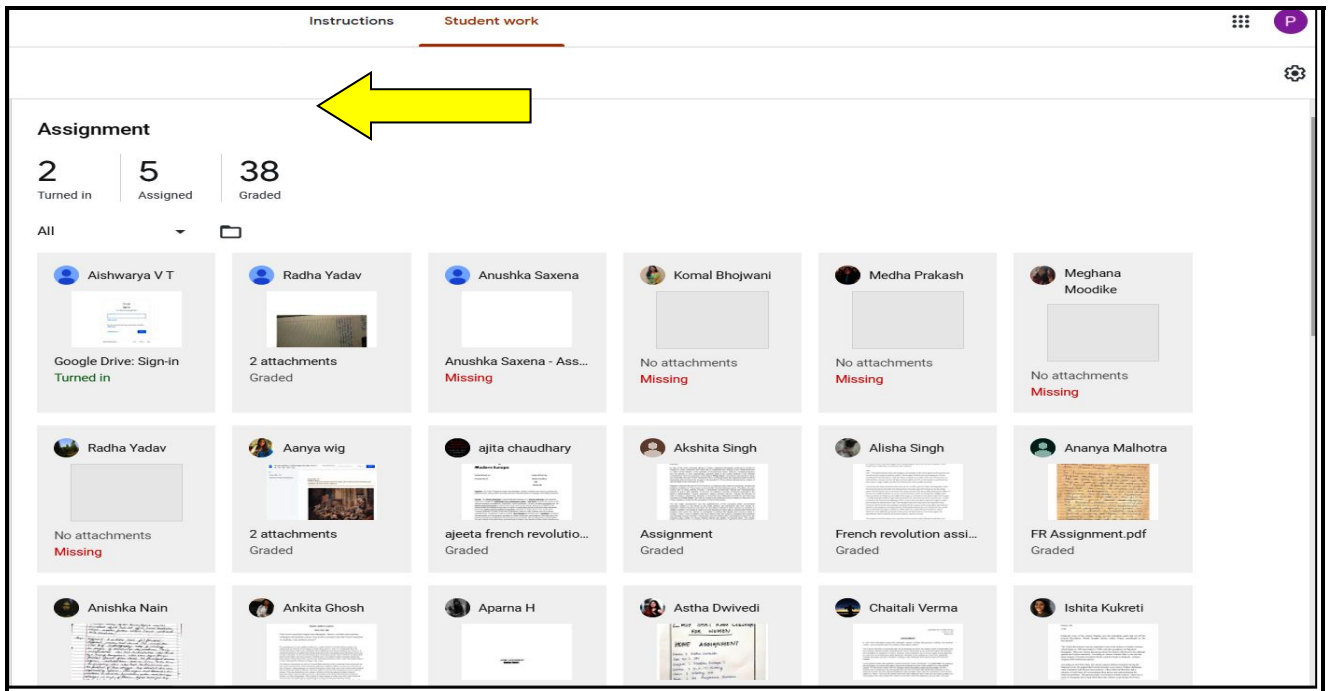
Instructions Student work

P

Assignment

2
Turned in

5
Assigned

38
Graded

All

Aishwarya V T
Google Drive: Sign-in
Turned in

Radha Yadav
2 attachments
Graded

Anushka Saxena
Anushka Saxena - Ass...
Missing

Komal Bhojwani
No attachments
Missing

Medha Prakash
No attachments
Missing

Meghana Moodike
No attachments
Missing

Radha Yadav
No attachments
Missing

Aanya wig
2 attachments
Graded

ajita chaudhary
ajeeta french revolutio...
Graded

Akshita Singh
Assignment
Graded

Alisha Singh
French revolution assi...
Graded

Ananya Malhotra
FR Assignment.pdf
Graded

Anishka Nain

Ankita Ghosh

Aparna H

Astha Dwivedi

Chaitali Verma

Ishita Kukreti